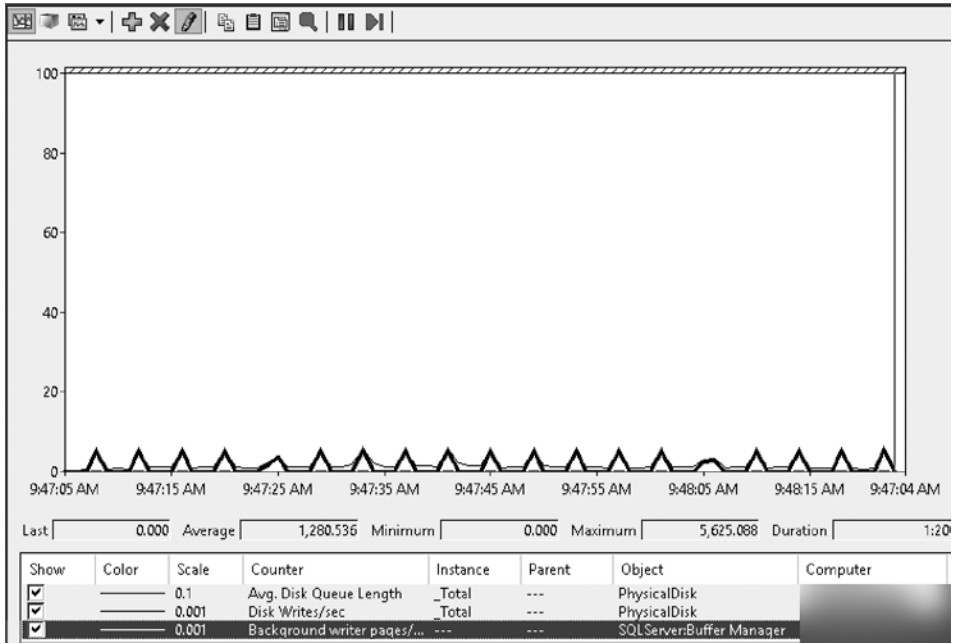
100
80
60
40
20
0
9:47:05 AM 9:47:15 AM 9:47:25 AM 9:47:35 AM 9:47:45 AM 9:47:55 AM 9:48:05 AM 9:48:15 AM 9:47:04 AM

Last 0.000 Average 1,280.536 Minimum 0.000 Maximum 5,625.088 Duration 1:20

| Show | Color | Scale | Counter | Instance | Parent | Object | Computer |
|---|---|---|---|---|---|---|---|
| ☑ | | 0.1 | Avg. Disk Queue Length | _Total | --- | PhysicalDisk | |
| ☑ | | 0.001 | Disk Writes/sec | _Total | --- | PhysicalDisk | |
| ☑ | | 0.001 | Background writer pages/... | --- | --- | SQLServer:Buffer Manager | |